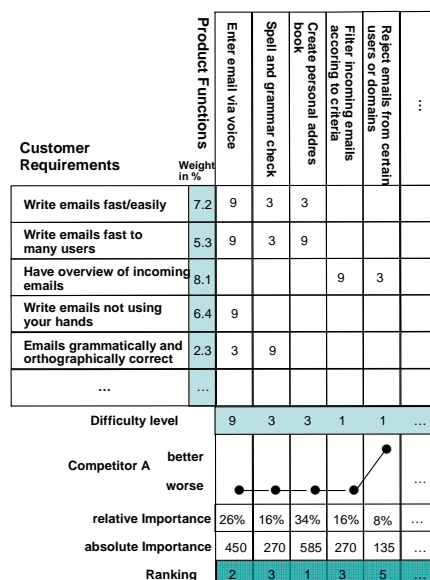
| Customer Requirements | Weight in % | Enter email via voice | Spell and grammar check | Create personal adress book | Filter incoming emails accoring to criteria | Reject emails from certain users or domains | ... |
|---|---|---|---|---|---|---|---|
| Write emails fast/easily | 7.2 | 9 | 3 | 3 | | | |
| Write emails fast to many users | 5.3 | 9 | 3 | 9 | | | |
| Have overview of incoming emails | 8.1 | | | | 9 | 3 | |
| Write emails not using your hands | 6.4 | 9 | | | | | |
| Emails grammatically and orthographically correct | 2.3 | 3 | 9 | | | | |
| ... | ... | | | | | | |
| Difficulty level | | 9 | 3 | 3 | 1 | 1 | ... |
| Competitor A better / worse | | | | | | | ... |
| relative Importance | | 26% | 16% | 34% | 16% | 8% | ... |
| absolute Importance | | 450 | 270 | 585 | 270 | 135 | ... |
| Ranking | | 2 | 3 | 1 | 3 | 5 | ... |

Product Functions